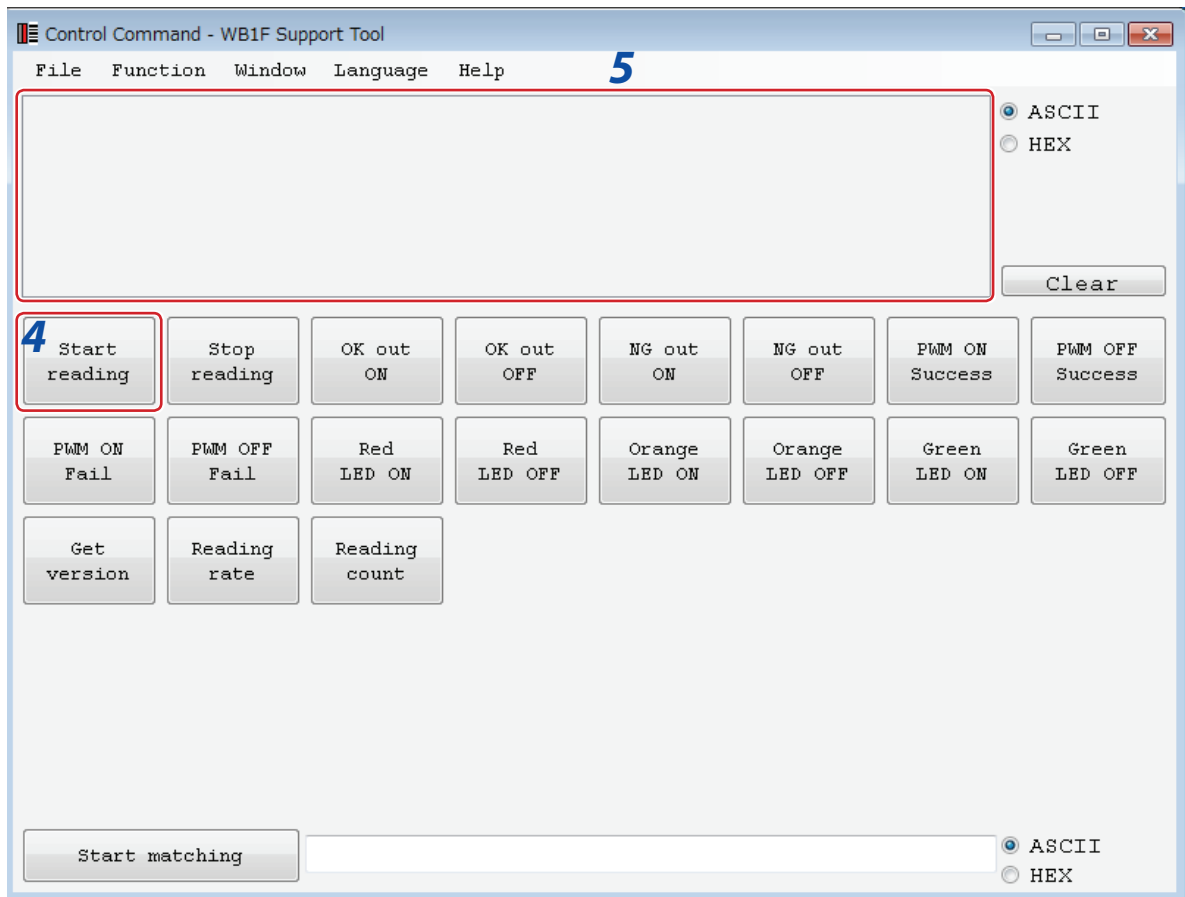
Control Command - WB1F Support Tool

File Function Window Language Help

5

ASCII
HEX

Clear

4

Start reading

Stop reading

OK out ON

OK out OFF

NG out ON

NG out OFF

PWM ON Success

PWM OFF Success

PWM ON Fail

PWM OFF Fail

Red LED ON

Red LED OFF

Orange LED ON

Orange LED OFF

Green LED ON

Green LED OFF

Get version

Reading rate

Reading count

Start matching

ASCII
HEX